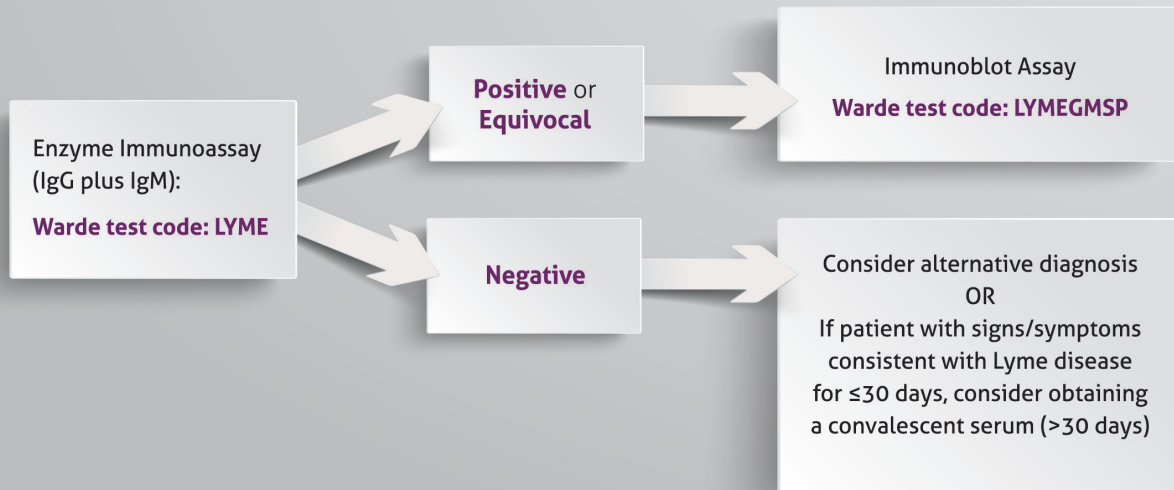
Enzyme Immunoassay (IgG plus IgM):

Warde test code: LYME

Positive or Equivocal

Immunoblot Assay

Warde test code: LYMEGMSP

Negative

Consider alternative diagnosis
OR
If patient with signs/symptoms consistent with Lyme disease for ≤30 days, consider obtaining a convalescent serum (>30 days)